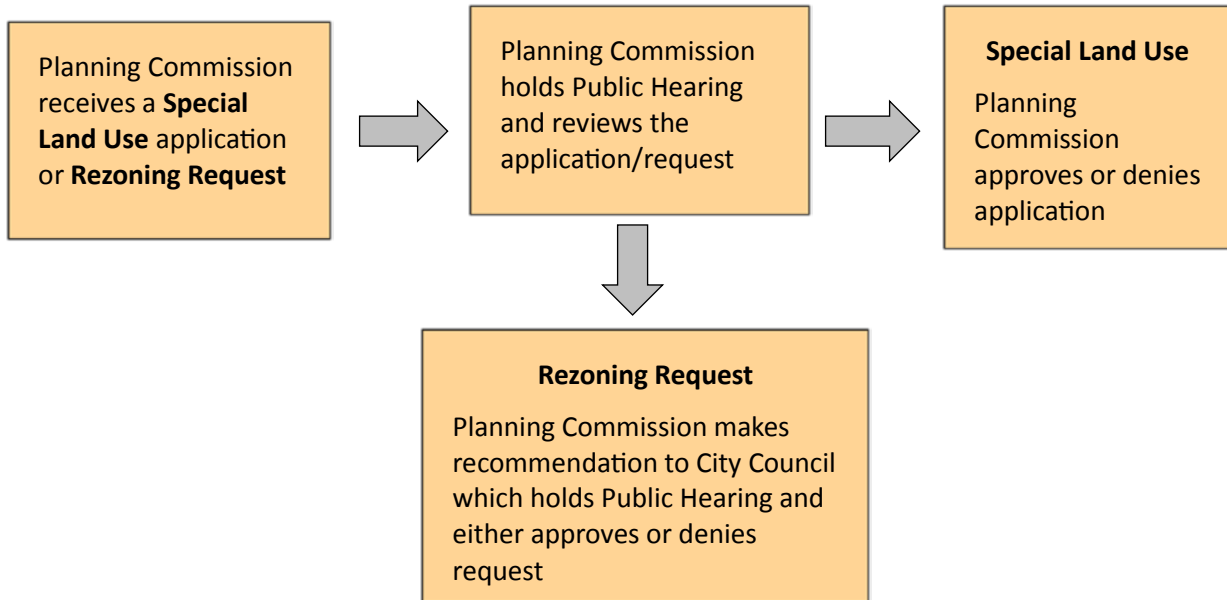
Planning Commission receives a **Special Land Use** application or **Rezoning Request**

Planning Commission holds Public Hearing and reviews the application/request

**Special Land Use**

Planning Commission approves or denies application

**Rezoning Request**

Planning Commission makes recommendation to City Council which holds Public Hearing and either approves or denies request